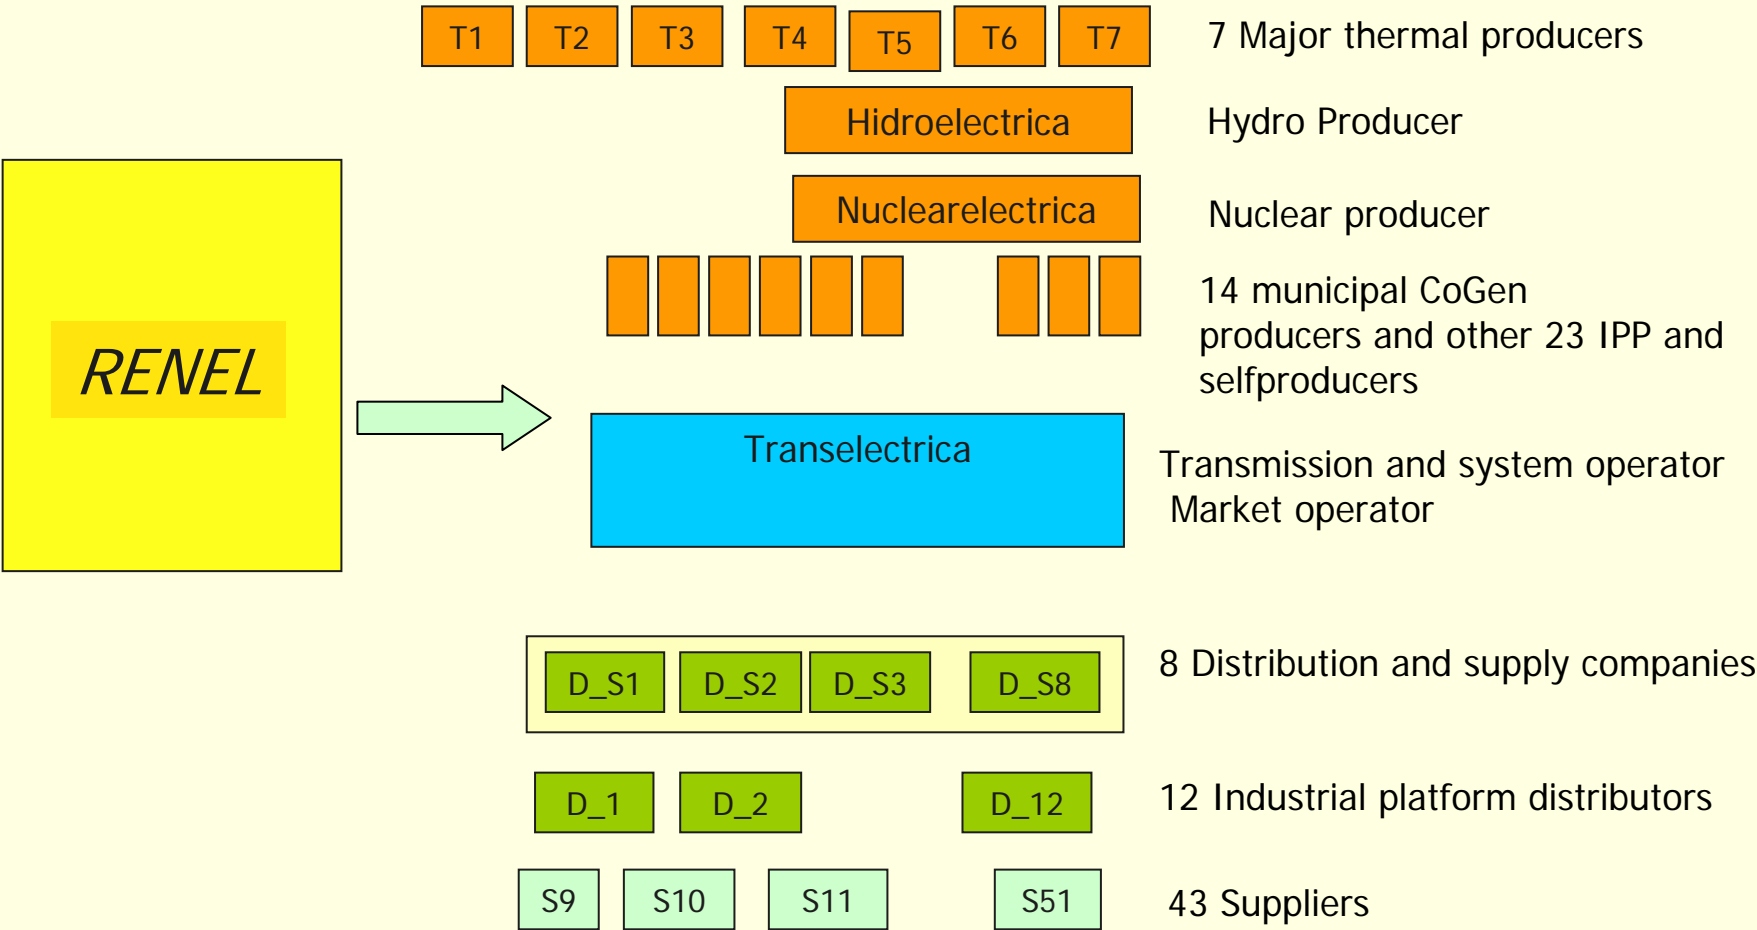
T1 T2 T3 T4 T5 T6 T7

7 Major thermal producers

Hidroelectrica

Hydro Producer

Nuclearelectrica

Nuclear producer

14 municipal CoGen producers and other 23 IPP and selfproducers

RENEL

Transelectrica

Transmission and system operator
Market operator

D_S1 D_S2 D_S3 D_S8

8 Distribution and supply companies

D_1 D_2 D_12

12 Industrial platform distributors

S9 S10 S11 S51

43 Suppliers